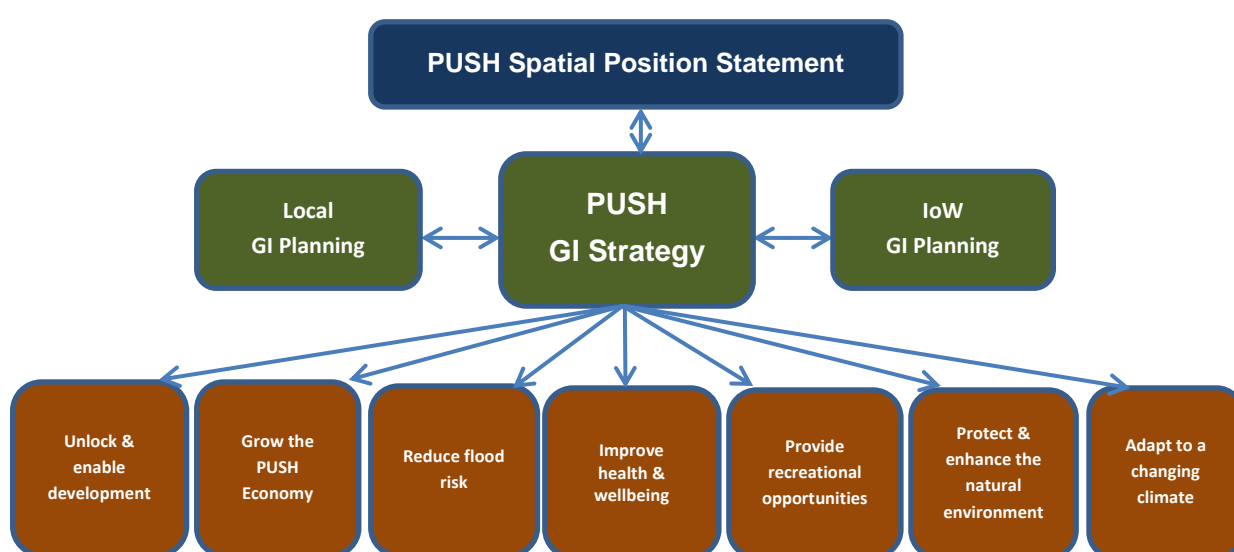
PUSH Spatial Position Statement

Local GI Planning

PUSH GI Strategy

IoW GI Planning

Unlock & enable development

Grow the PUSH Economy

Reduce flood risk

Improve health & wellbeing

Provide recreational opportunities

Protect & enhance the natural environment

Adapt to a changing climate